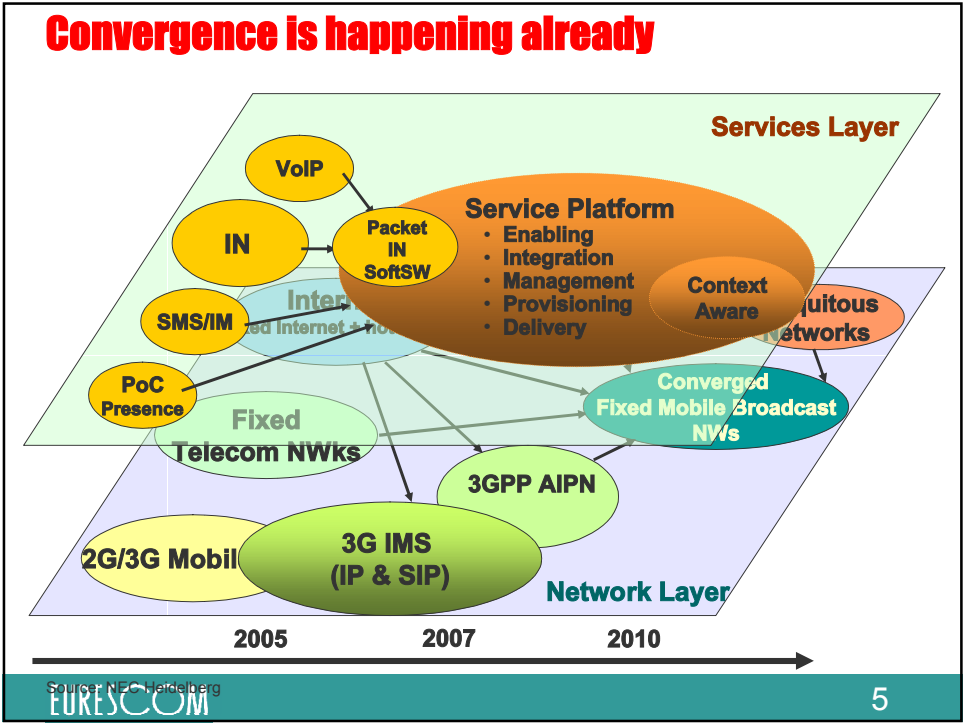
Convergence is happening already

Services Layer

VoIP

IN

Packet IN SoftSW

Service Platform
• Enabling
• Integration
• Management
• Provisioning
• Delivery

Context Aware

SMS/IM

Intern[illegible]
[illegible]ed Internet + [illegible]

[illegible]quitous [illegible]etworks

PoC Presence

Fixed Telecom NWks

Converged Fixed Mobile Broadcast NWs

3GPP AIPN

2G/3G Mobil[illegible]

3G IMS (IP & SIP)

Network Layer

2005

2007

2010

Source: NEC Heidelberg

EURESCOM

5